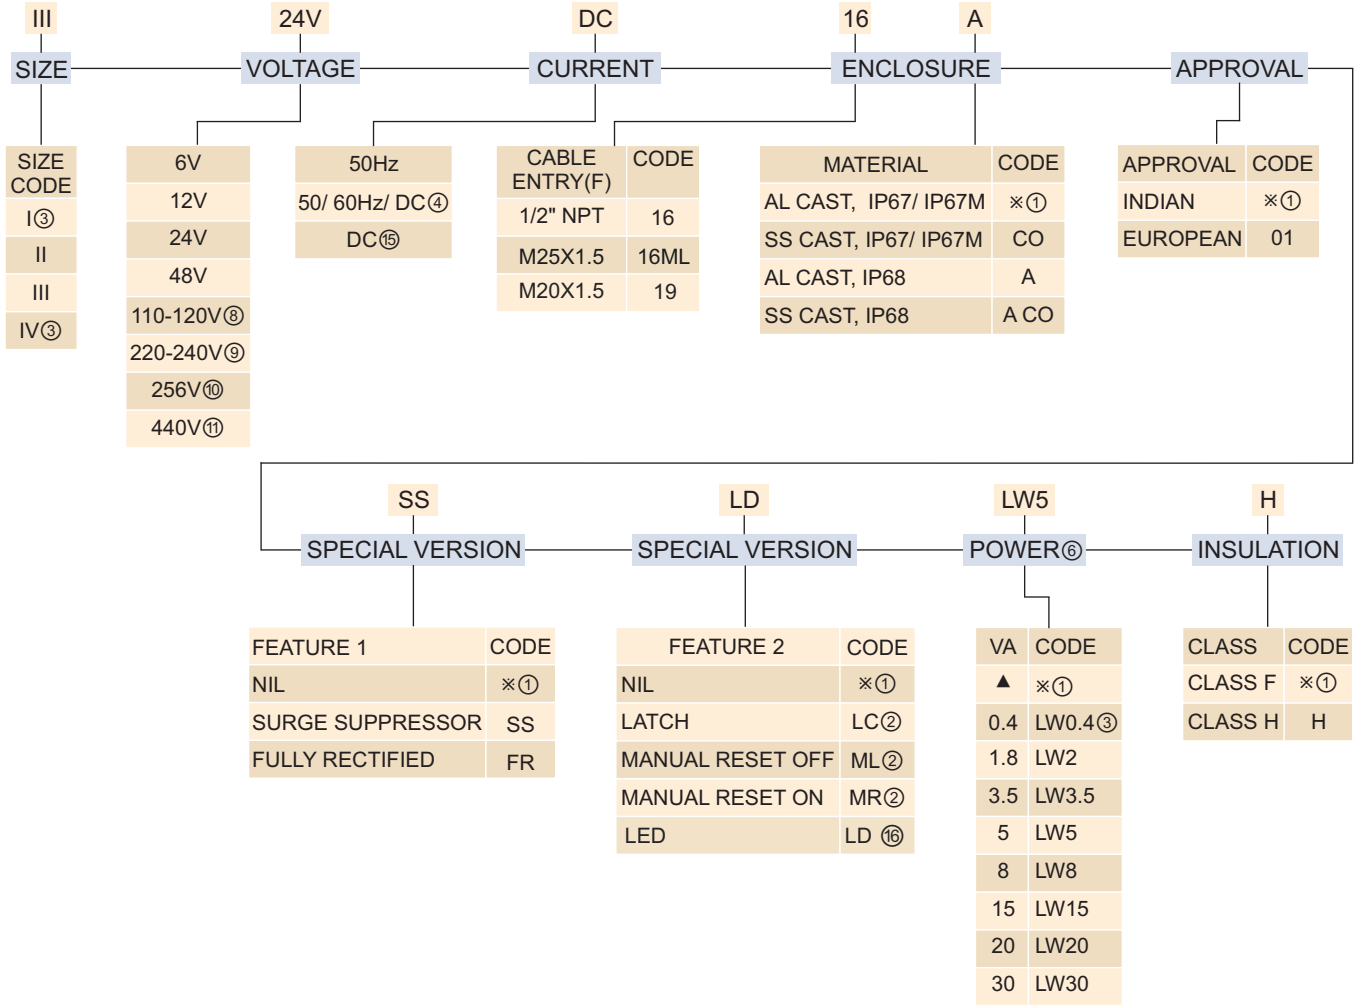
III 24V DC 16 A

SIZE VOLTAGE CURRENT ENCLOSURE APPROVAL

| SIZE CODE |
|---|
| I③ |
| II |
| III |
| IV③ |

| |
|---|
| 6V |
| 12V |
| 24V |
| 48V |
| 110-120V⑧ |
| 220-240V⑨ |
| 256V⑩ |
| 440V⑪ |

| |
|---|
| 50Hz |
| 50/ 60Hz/ DC④ |
| DC⑮ |

| CABLE ENTRY(F) | CODE |
|---|---|
| 1/2" NPT | 16 |
| M25X1.5 | 16ML |
| M20X1.5 | 19 |

| MATERIAL | CODE |
|---|---|
| AL CAST, IP67/ IP67M | ※① |
| SS CAST, IP67/ IP67M | CO |
| AL CAST, IP68 | A |
| SS CAST, IP68 | A CO |

| APPROVAL | CODE |
|---|---|
| INDIAN | ※① |
| EUROPEAN | 01 |

SS LD LW5 H

SPECIAL VERSION SPECIAL VERSION POWER⑥ INSULATION

| FEATURE 1 | CODE |
|---|---|
| NIL | ※① |
| SURGE SUPPRESSOR | SS |
| FULLY RECTIFIED | FR |

| FEATURE 2 | CODE |
|---|---|
| NIL | ※① |
| LATCH | LC② |
| MANUAL RESET OFF | ML② |
| MANUAL RESET ON | MR② |
| LED | LD ⑯ |

| VA | CODE |
|---|---|
| ▲ | ※① |
| 0.4 | LW0.4③ |
| 1.8 | LW2 |
| 3.5 | LW3.5 |
| 5 | LW5 |
| 8 | LW8 |
| 15 | LW15 |
| 20 | LW20 |
| 30 | LW30 |

| CLASS | CODE |
|---|---|
| CLASS F | ※① |
| CLASS H | H |